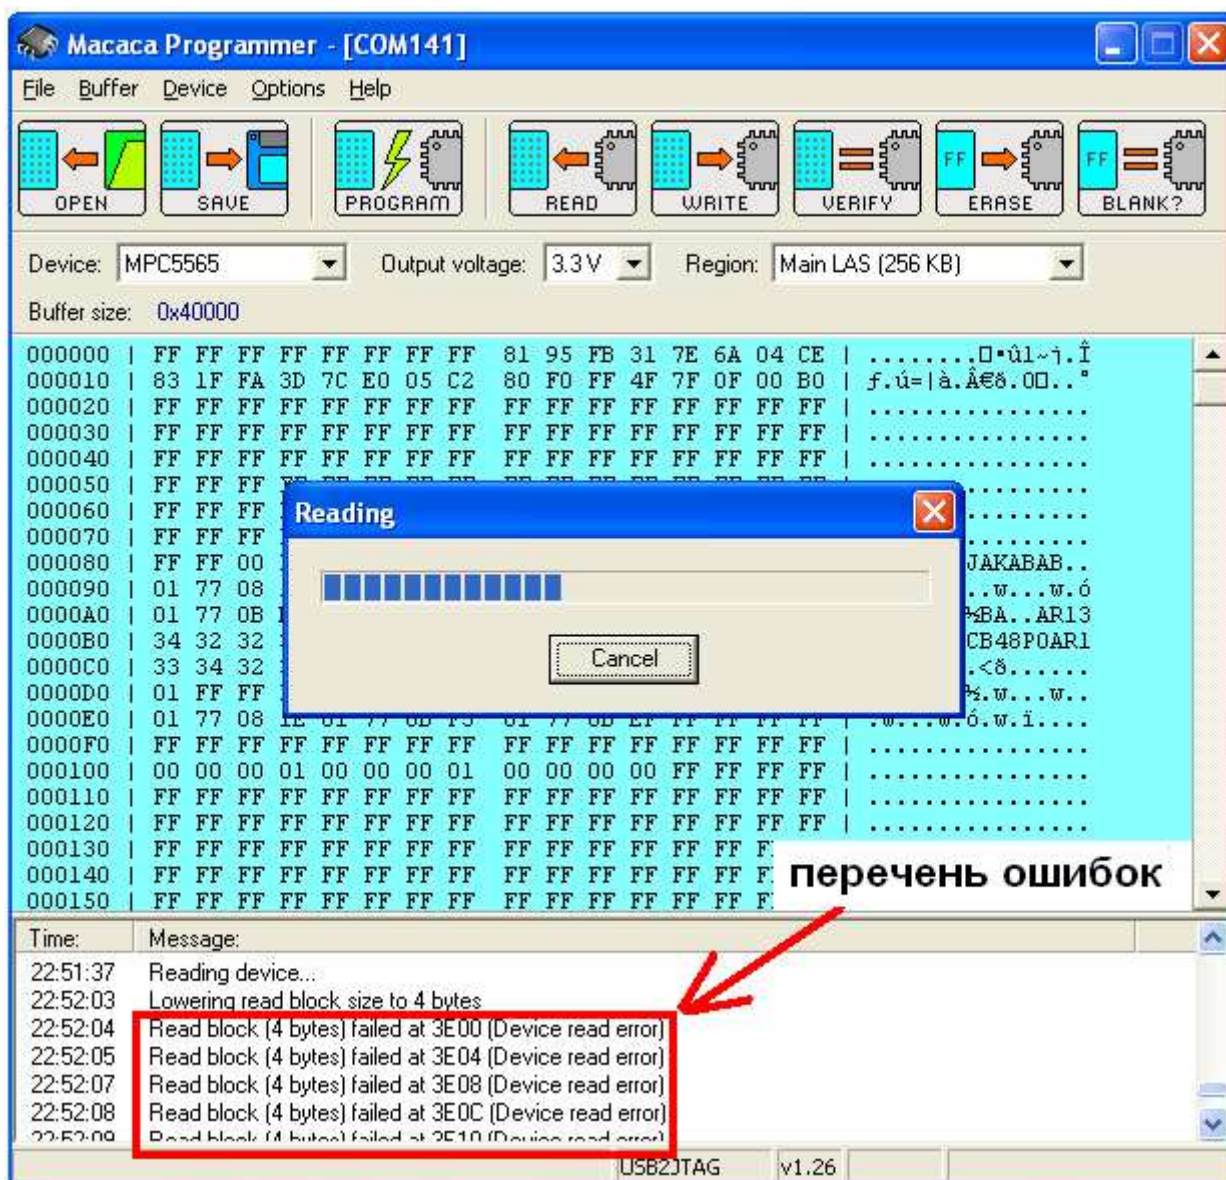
Macaca Programmer - [COM141]

File Buffer Device Options Help

OPEN SAVE PROGRAM READ WRITE VERIFY ERASE BLANK?

Device: MPC5565 Output voltage: 3.3 V Region: Main LAS (256 KB)

Buffer size: 0x40000

000000 | FF FF FF FF FF FF FF FF 81 95 FB 31 7E 6A 04 CE | ........□•û1~j.Î
000010 | 83 1F FA 3D 7C E0 05 C2 80 F0 FF 4F 7F 0F 00 B0 | ƒ.ú=|à.Â€ð.O□..°
000020 | FF FF FF FF FF FF FF FF FF FF FF FF FF FF FF FF | ................
000030 | FF FF FF FF FF FF FF FF FF FF FF FF FF FF FF FF | ................
000040 | FF FF FF FF FF FF FF FF FF FF FF FF FF FF FF FF | ................
000050 | FF FF FF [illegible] ........
000060 | FF FF FF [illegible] ........
000070 | FF FF FF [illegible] ........
000080 | FF FF 00 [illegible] JAKABAB..
000090 | 01 77 08 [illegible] ..w...w.ó
0000A0 | 01 77 0B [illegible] ¾BA..AR13
0000B0 | 34 32 32 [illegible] CB48P0AR1
0000C0 | 33 34 32 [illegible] .<ð......
0000D0 | 01 FF FF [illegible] ¾.w...w..
0000E0 | 01 77 08 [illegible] .w...w.ó.w.ï....
0000F0 | FF FF FF FF FF FF FF FF FF FF FF FF FF FF FF FF | ................
000100 | 00 00 00 01 00 00 00 01 00 00 00 00 FF FF FF FF | ................
000110 | FF FF FF FF FF FF FF FF FF FF FF FF FF FF FF FF | ................
000120 | FF FF FF FF FF FF FF FF FF FF FF FF FF FF FF FF | ................
000130 | FF FF FF FF FF FF FF FF FF FF FF FF FF FF F
000140 | FF FF FF FF FF FF FF FF FF FF FF FF FF FF F
000150 | FF FF FF FF FF FF FF FF FF FF FF FF FF FF F

Reading

Cancel

перечень ошибок

| Time: | Message: |
|---|---|
| 22:51:37 | Reading device... |
| 22:52:03 | Lowering read block size to 4 bytes |
| 22:52:04 | Read block (4 bytes) failed at 3E00 (Device read error) |
| 22:52:05 | Read block (4 bytes) failed at 3E04 (Device read error) |
| 22:52:07 | Read block (4 bytes) failed at 3E08 (Device read error) |
| 22:52:08 | Read block (4 bytes) failed at 3E0C (Device read error) |
| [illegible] | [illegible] |

USB2JTAG v1.26